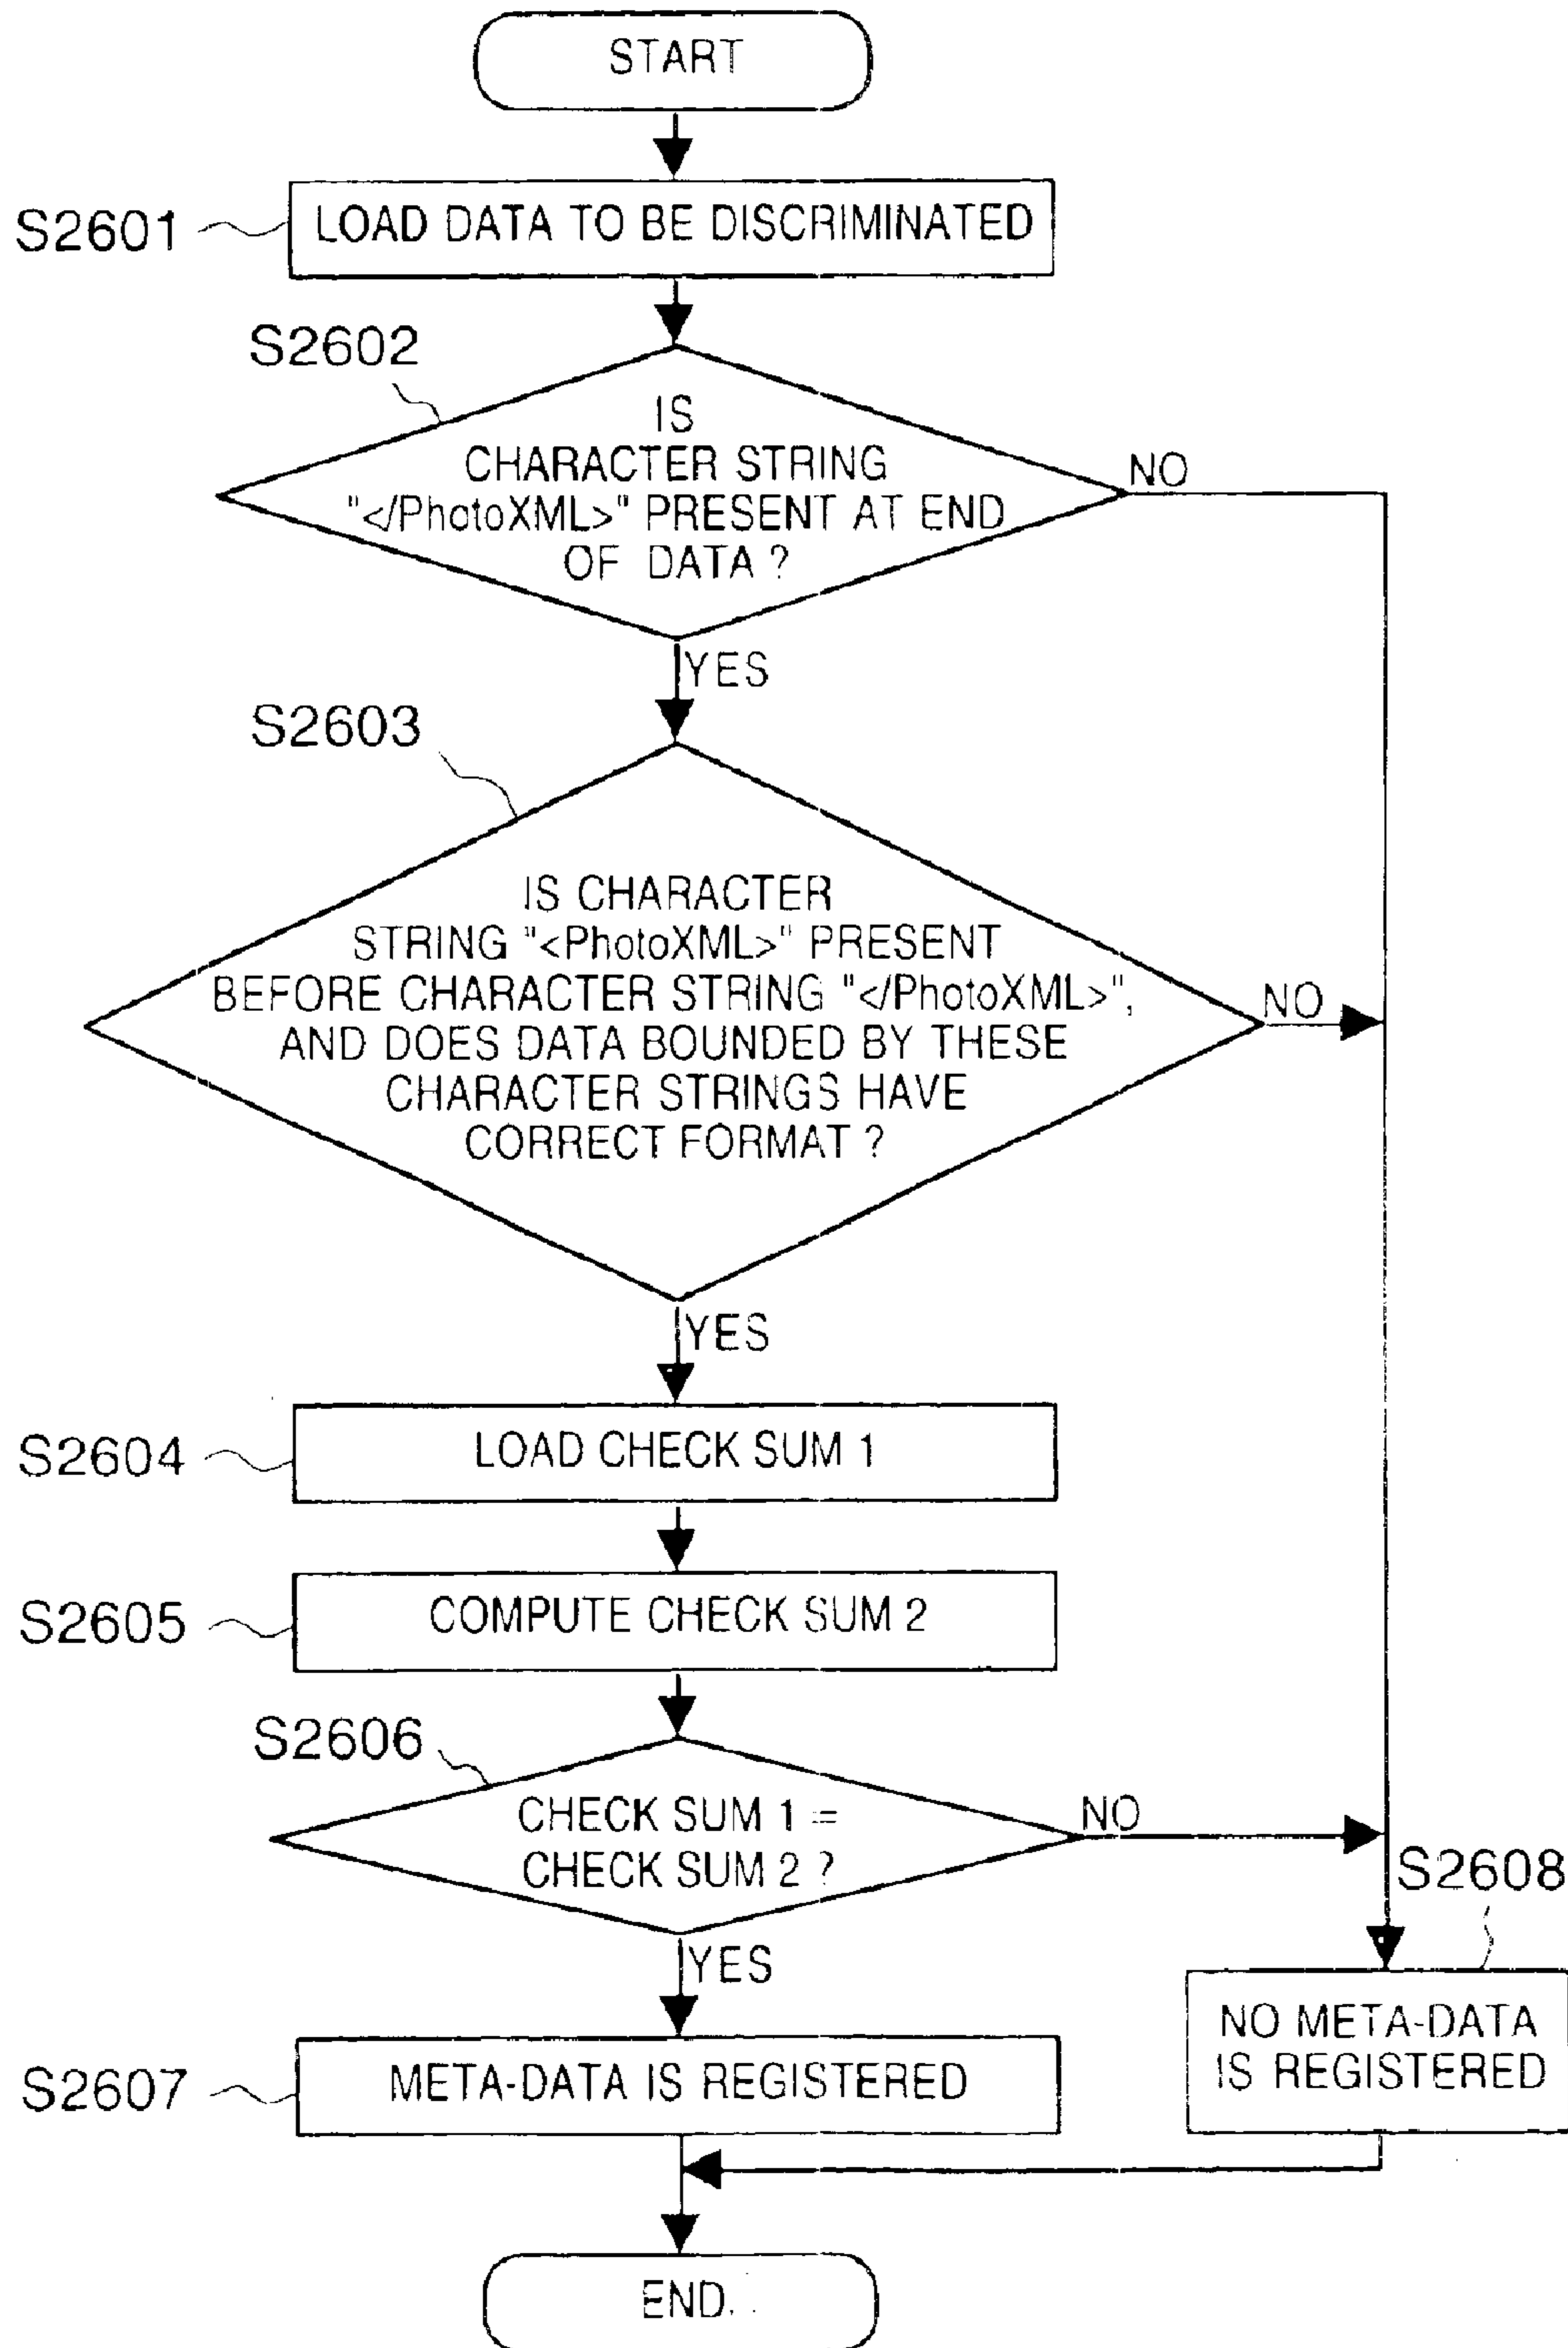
START

S2601 LOAD DATA TO BE DISCRIMINATED

S2602

IS CHARACTER STRING "</PhotoXML>" PRESENT AT END OF DATA ?

NO

YES

S2603

IS CHARACTER STRING "<PhotoXML>" PRESENT BEFORE CHARACTER STRING "</PhotoXML>", AND DOES DATA BOUNDED BY THESE CHARACTER STRINGS HAVE CORRECT FORMAT ?

NO

YES

S2604 LOAD CHECK SUM 1

S2605 COMPUTE CHECK SUM 2

S2606

CHECK SUM 1 = CHECK SUM 2 ?

NO

S2608

YES

S2607 META-DATA IS REGISTERED

NO META-DATA IS REGISTERED

END